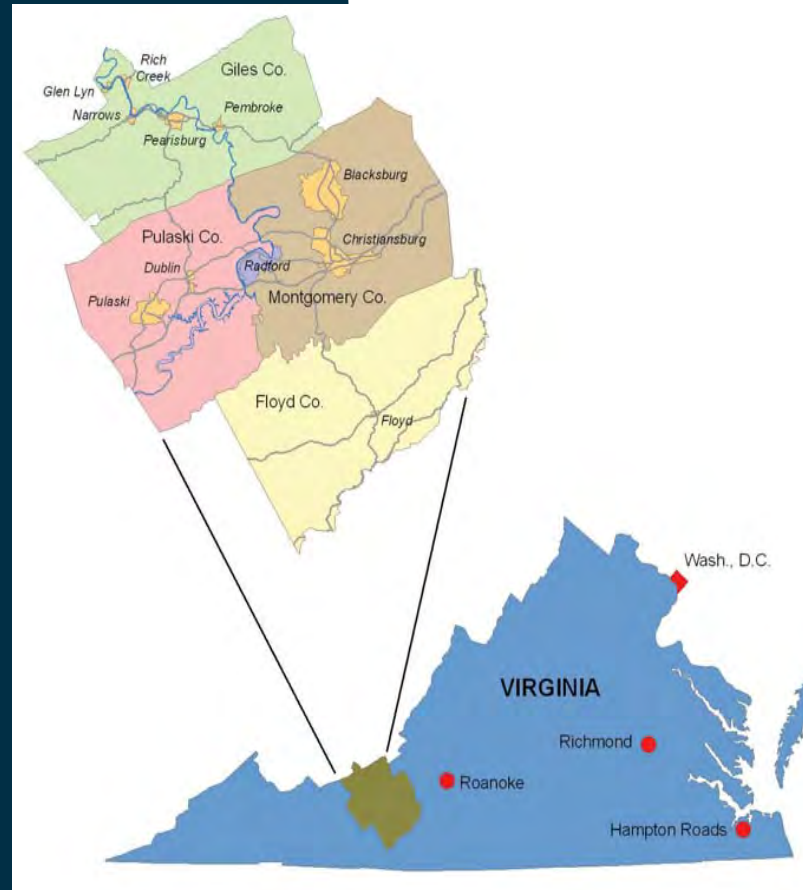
Rich Creek
Giles Co.
Glen Lyn
Narrows
Pembroke
Pearisburg
Blacksburg
Pulaski Co.
Christiansburg
Dublin
Radford
Pulaski
Montgomery Co.
Floyd Co.
Floyd
Wash., D.C.
VIRGINIA
Richmond
Roanoke
Hampton Roads